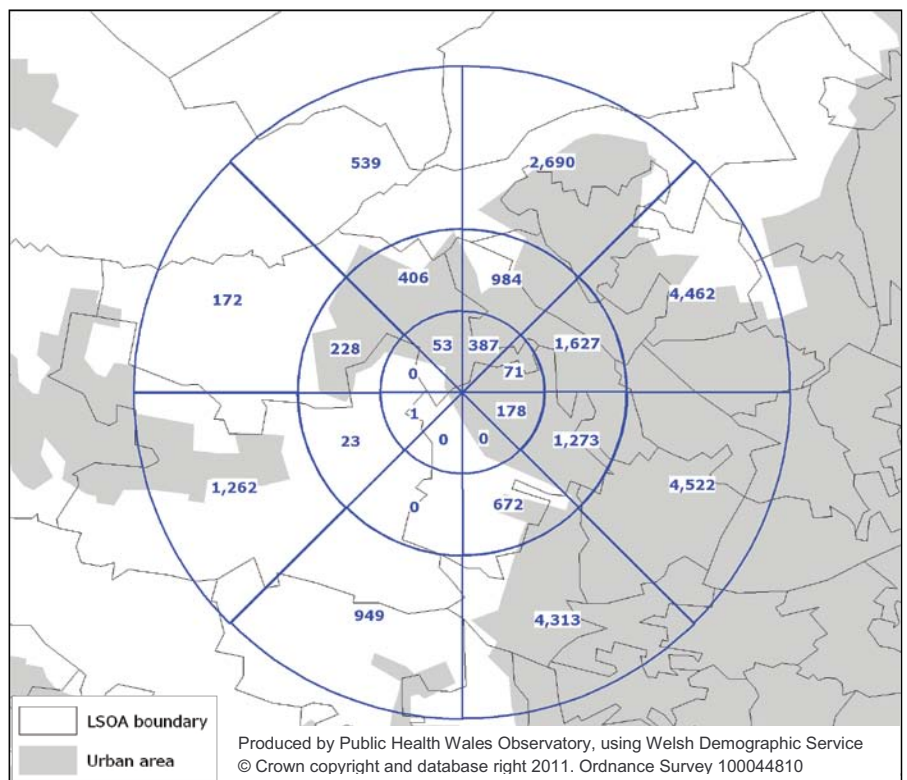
539
2,690
406
984
4,462
172
228
53
387
1,627
0
71
1
178
23
0
0
1,273
1,262
4,522
0
672
949
4,313

LSOA boundary
Urban area

Produced by Public Health Wales Observatory, using Welsh Demographic Service
© Crown copyright and database right 2011. Ordnance Survey 100044810